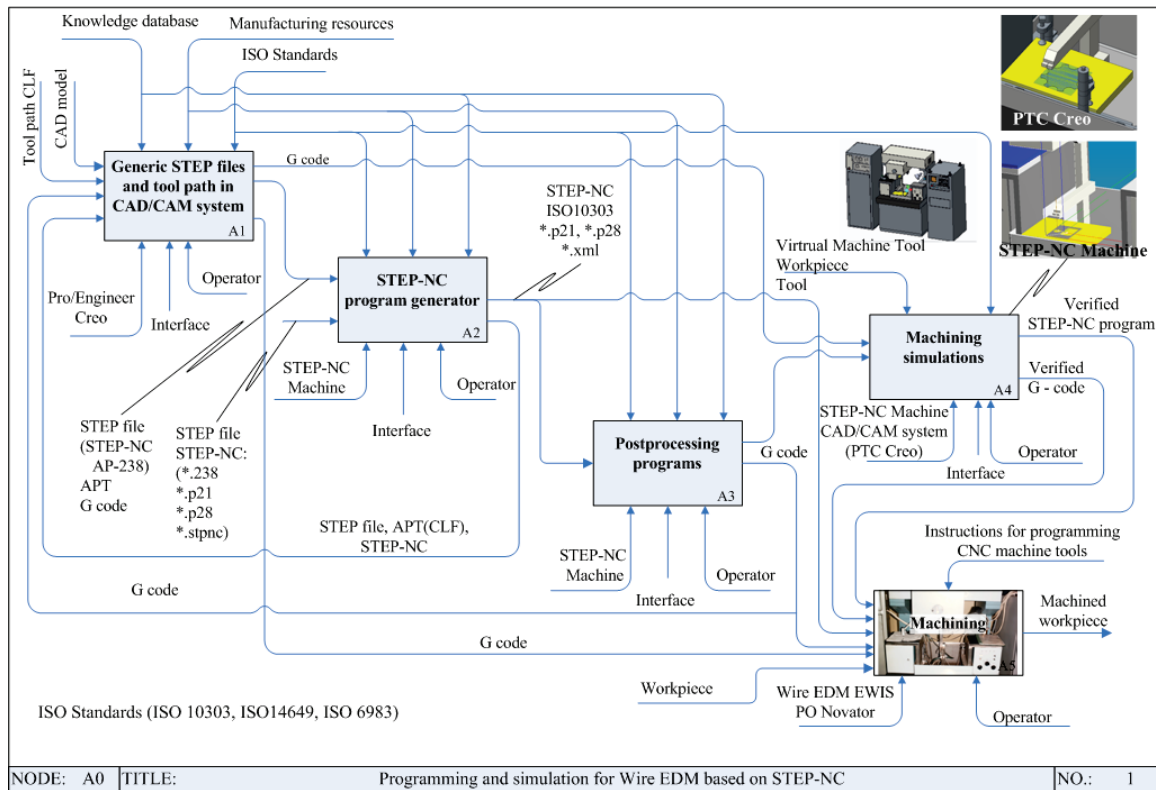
Knowledge database
Manufacturing resources
ISO Standards
Tool path CLF
CAD model
Generic STEP files and tool path in CAD/CAM system
A1
G code
Pro/Engineer Creo
Interface
Operator
STEP-NC ISO10303 *.p21, *.p28 *.xml
STEP-NC program generator
A2
STEP-NC Machine
Interface
Operator
STEP file (STEP-NC AP-238) APT G code
STEP file STEP-NC: (*.238 *.p21 *.p28 *.stpnc)
STEP file, APT(CLF), STEP-NC
G code
G code
PTC Creo
STEP-NC Machine
Virtrual Machine Tool Workpiece Tool
Machining simulations
A4
Verified STEP-NC program
Verified G - code
STEP-NC Machine CAD/CAM system (PTC Creo)
Interface
Operator
Postprocessing programs
A3
G code
STEP-NC Machine
Interface
Operator
Instructions for programming CNC machine tools
Machining
A5
Machined workpiece
Workpiece
Wire EDM EWIS PO Novator
Operator
ISO Standards (ISO 10303, ISO14649, ISO 6983)

| NODE: A0 | TITLE: | Programming and simulation for Wire EDM based on STEP-NC | NO.: 1 |